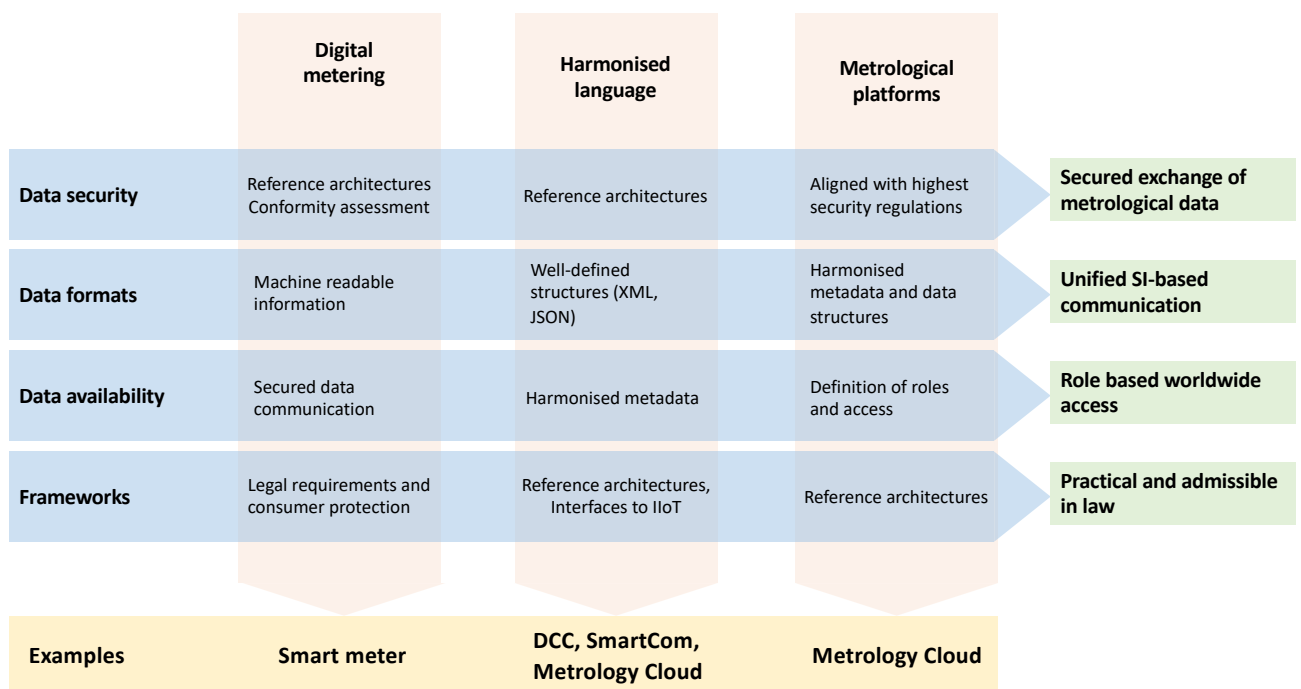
| | Digital metering | Harmonised language | Metrological platforms | |
|---|---|---|---|---|
| Data security | Reference architectures Conformity assessment | Reference architectures | Aligned with highest security regulations | Secured exchange of metrological data |
| Data formats | Machine readable information | Well-defined structures (XML, JSON) | Harmonised metadata and data structures | Unified SI-based communication |
| Data availability | Secured data communication | Harmonised metadata | Definition of roles and access | Role based worldwide access |
| Frameworks | Legal requirements and consumer protection | Reference architectures, Interfaces to IIoT | Reference architectures | Practical and admissible in law |
| Examples | Smart meter | DCC, SmartCom, Metrology Cloud | Metrology Cloud | |